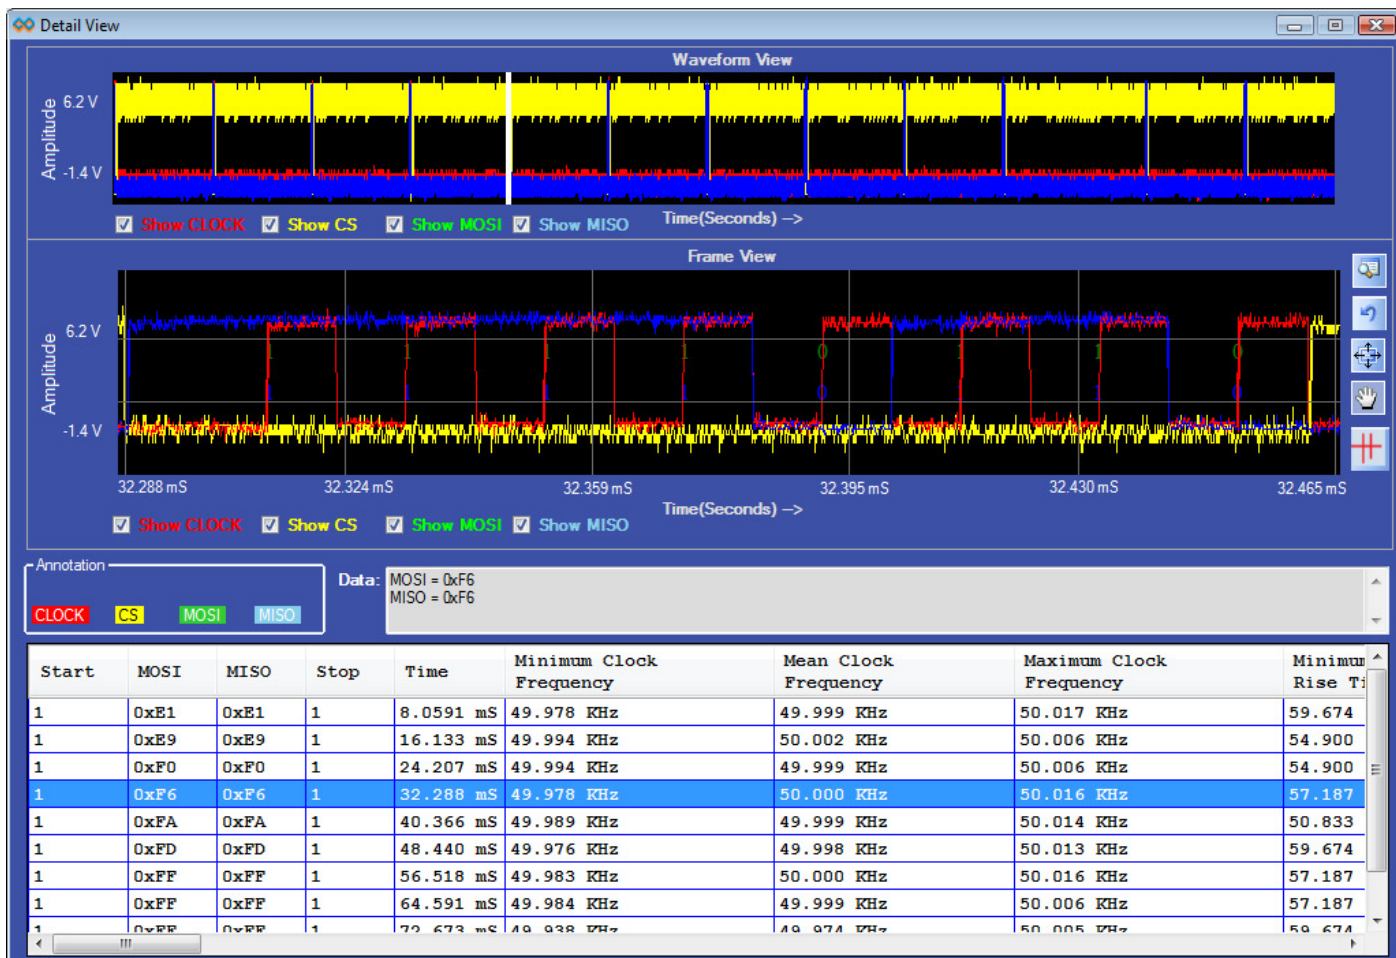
Detail View

Waveform View

Amplitude 6.2 V -1.4 V

Show CLOCK Show CS Show MOSI Show MISO Time(Seconds) -->

Frame View

Amplitude 6.2 V -1.4 V

1 1 1 1 1 0 1 1 0
0

32.288 mS 32.324 mS 32.359 mS 32.395 mS 32.430 mS 32.465 mS

Show CLOCK Show CS Show MOSI Show MISO Time(Seconds) -->

Annotation

CLOCK CS MOSI MISO

Data: MOSI = 0xF6
MISO = 0xF6

| Start | MOSI | MISO | Stop | Time | Minimum Clock Frequency | Mean Clock Frequency | Maximum Clock Frequency | Minimum Rise Ti |
|---|---|---|---|---|---|---|---|---|
| 1 | 0xE1 | 0xE1 | 1 | 8.0591 mS | 49.978 KHz | 49.999 KHz | 50.017 KHz | 59.674 |
| 1 | 0xE9 | 0xE9 | 1 | 16.133 mS | 49.994 KHz | 50.002 KHz | 50.006 KHz | 54.900 |
| 1 | 0xF0 | 0xF0 | 1 | 24.207 mS | 49.994 KHz | 49.999 KHz | 50.006 KHz | 54.900 |
| 1 | 0xF6 | 0xF6 | 1 | 32.288 mS | 49.978 KHz | 50.000 KHz | 50.016 KHz | 57.187 |
| 1 | 0xFA | 0xFA | 1 | 40.366 mS | 49.989 KHz | 49.999 KHz | 50.014 KHz | 50.833 |
| 1 | 0xFD | 0xFD | 1 | 48.440 mS | 49.976 KHz | 49.998 KHz | 50.013 KHz | 59.674 |
| 1 | 0xFF | 0xFF | 1 | 56.518 mS | 49.983 KHz | 50.000 KHz | 50.016 KHz | 57.187 |
| 1 | 0xFF | 0xFF | 1 | 64.591 mS | 49.984 KHz | 49.999 KHz | 50.006 KHz | 57.187 |
| 1 | 0xFF | 0xFF | 1 | 72.673 mS | 49.938 KHz | 49.974 KHz | 50.005 KHz | 59.674 |